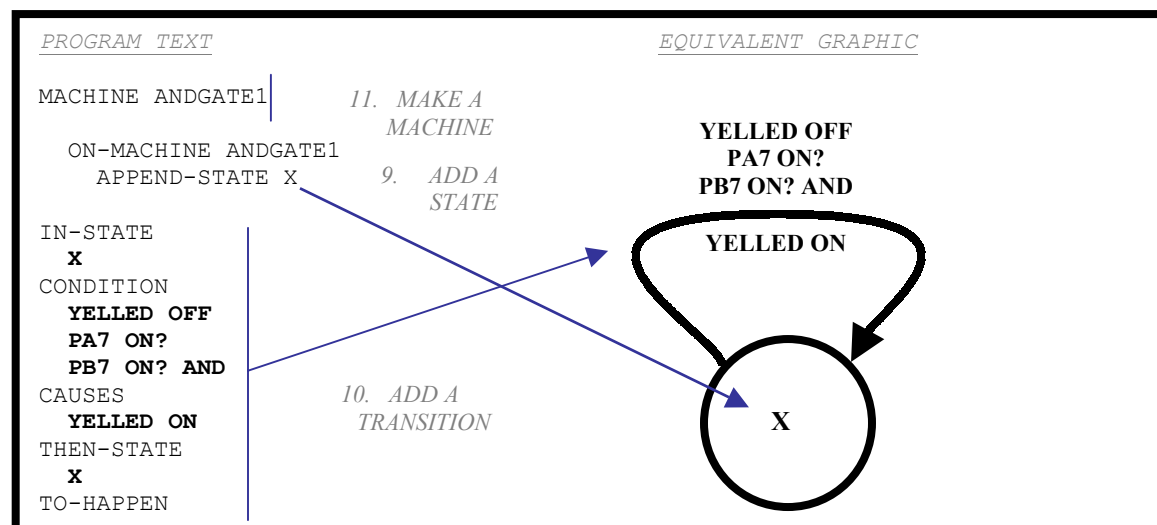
PROGRAM TEXT

EQUIVALENT GRAPHIC

MACHINE ANDGATE1

11. MAKE A MACHINE

ON-MACHINE ANDGATE1
APPEND-STATE X

9. ADD A STATE

IN-STATE
X
CONDITION
YELLED OFF
PA7 ON?
PB7 ON? AND
CAUSES
YELLED ON
THEN-STATE
X
TO-HAPPEN

10. ADD A TRANSITION

YELLED OFF
PA7 ON?
PB7 ON? AND

YELLED ON

X